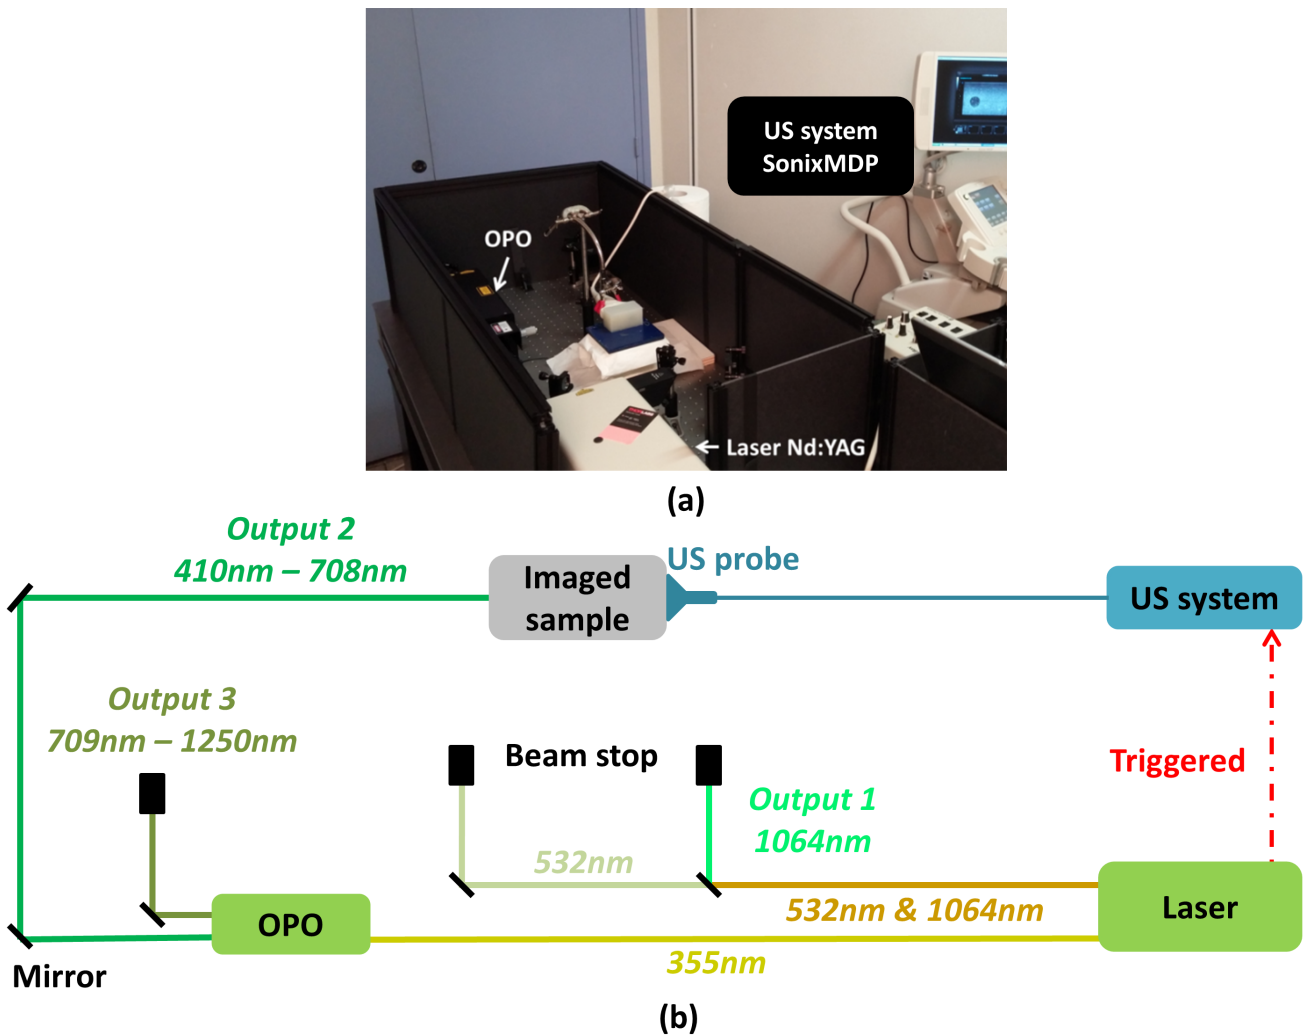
US system
SonixMDP

OPO

Laser Nd:YAG

(a)

Output 2
410nm – 708nm

Imaged sample

US probe

US system

Output 3
709nm – 1250nm

Beam stop

Triggered

Output 1
1064nm

532nm

532nm & 1064nm

OPO

Laser

355nm

Mirror

(b)